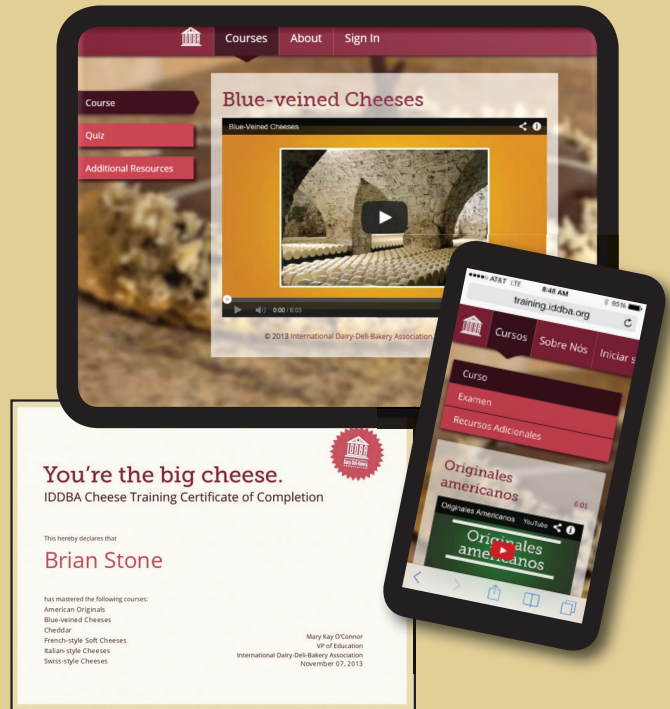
Courses About Sign In

Course
Quiz
Additional Resources

Blue-veined Cheeses

Blue-Veined Cheeses

0:00 / 8:03

© 2013 International Dairy-Deli-Bakery Association

•••oo AT&T LTE 8:48 AM 85%
training.iddba.org

Cursos Sobre Nós Iniciar s

Curso
Examen
Recursos Adicionales

Originales americanos

Originales Americanos YouTube

Originales americanos

6:01

You're the big cheese.
IDDBA Cheese Training Certificate of Completion

This hereby declares that

Brian Stone

has mastered the following courses:
American Originals
Blue-veined Cheeses
Cheddar
French-style Soft Cheeses
Italian-style Cheeses
Swiss-style Cheeses

Mary Kay O'Connor
VP of Education
International Dairy-Deli-Bakery Association
November 07, 2013